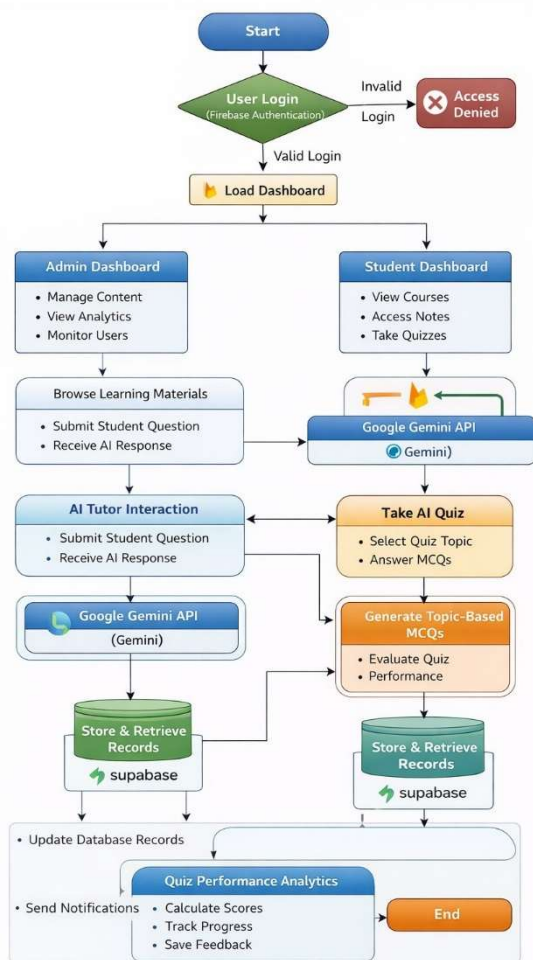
Start

User Login
(Firebase Authentication)

Invalid Login

Access Denied

Valid Login

Load Dashboard

Admin Dashboard
• Manage Content
• View Analytics
• Monitor Users

Student Dashboard
• View Courses
• Access Notes
• Take Quizzes

Browse Learning Materials
• Submit Student Question
• Receive AI Response

Google Gemini API
Gemini)

AI Tutor Interaction
• Submit Student Question
• Receive AI Response

Take AI Quiz
• Select Quiz Topic
• Answer MCQs

Google Gemini API
(Gemini)

Generate Topic-Based MCQs
• Evaluate Quiz
• Performance

Store & Retrieve Records
supabase

Store & Retrieve Records
supabase

• Update Database Records

• Send Notifications

Quiz Performance Analytics
• Calculate Scores
• Track Progress
• Save Feedback

End